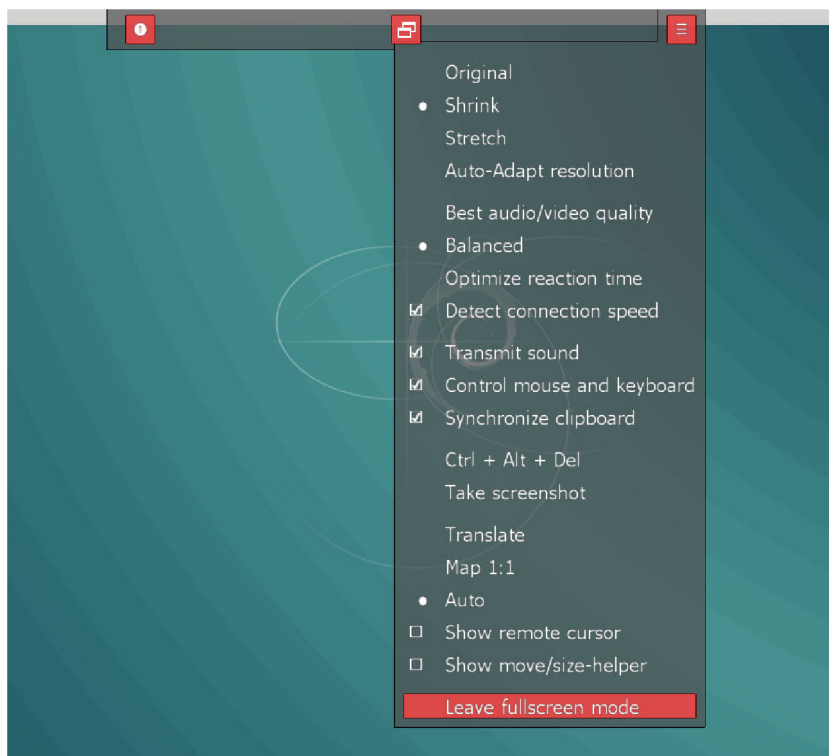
Original
Shrink
Stretch
Auto-Adapt resolution

Best audio/video quality
Balanced
Optimize reaction time
Detect connection speed

Transmit sound
Control mouse and keyboard
Synchronize clipboard

Ctrl + Alt + Del
Take screenshot

Translate
Map 1:1
Auto
Show remote cursor
Show move/size-helper

Leave fullscreen mode